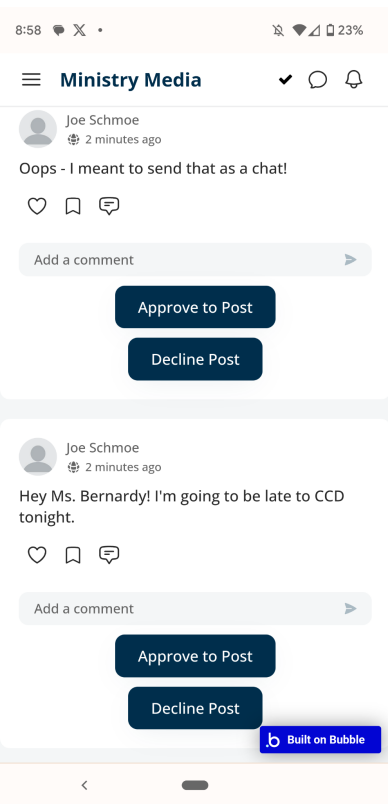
8:58 23%

Ministry Media

Joe Schmoe
2 minutes ago

Oops - I meant to send that as a chat!

Add a comment

Approve to Post

Decline Post

Joe Schmoe
2 minutes ago

Hey Ms. Bernardy! I'm going to be late to CCD tonight.

Add a comment

Approve to Post

Decline Post

Built on Bubble